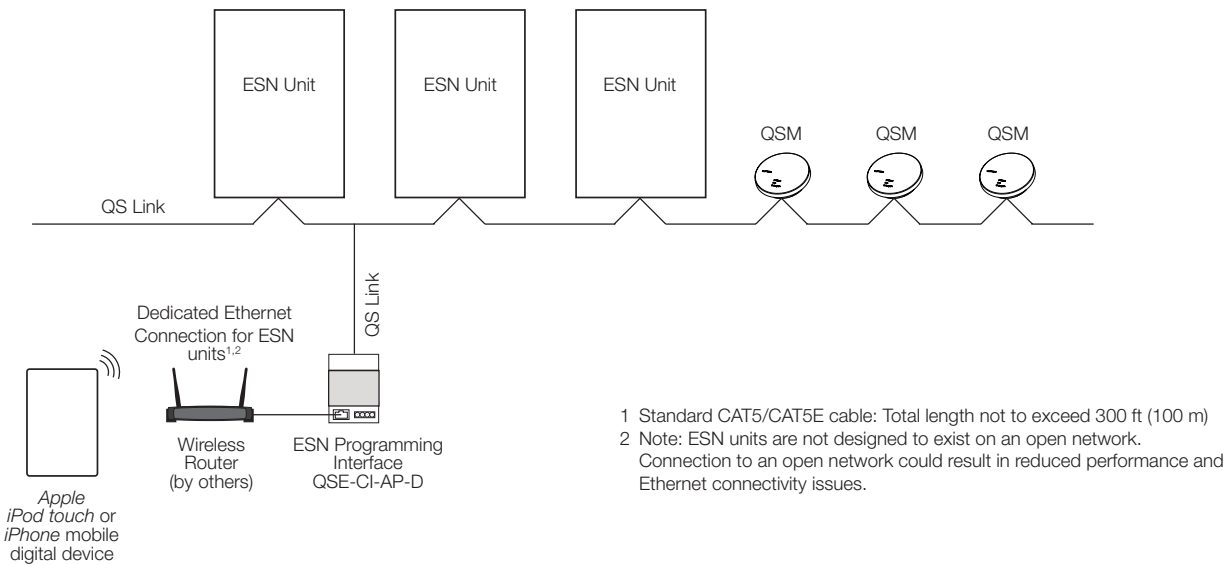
ESN Unit

ESN Unit

ESN Unit

QSM

QSM

QSM

QS Link

QS Link

Dedicated Ethernet Connection for ESN units$^{1,2}$

Wireless Router (by others)

ESN Programming Interface QSE-CI-AP-D

*Apple iPod touch* or *iPhone* mobile digital device

1 Standard CAT5/CAT5E cable: Total length not to exceed 300 ft (100 m)

2 Note: ESN units are not designed to exist on an open network. Connection to an open network could result in reduced performance and Ethernet connectivity issues.